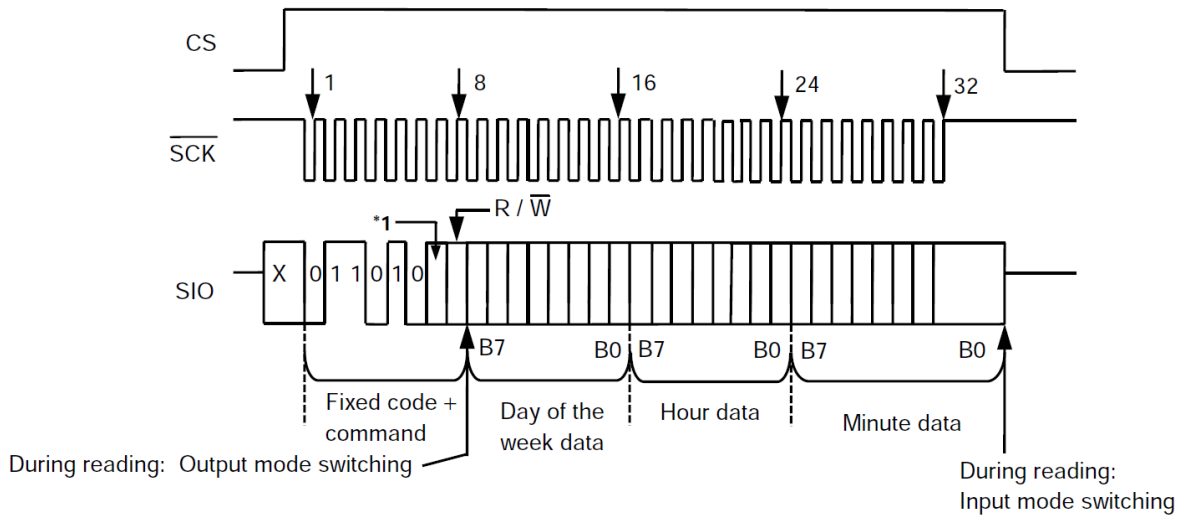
CS

$\overline{SCK}$

1
8
16
24
32

*1
R / $\overline{W}$

SIO

X
0 1 1 0 1 0

B7
B0
B7
B0
B7
B0

Fixed code + command

Day of the week data

Hour data

Minute data

During reading: Output mode switching

During reading: Input mode switching